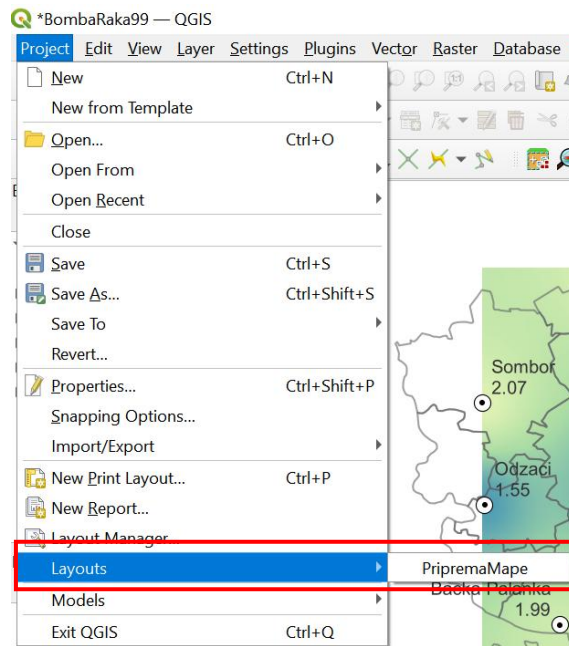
*BombaRaka99 — QGIS

Project Edit View Layer Settings Plugins Vector Raster Database

New Ctrl+N
New from Template
Open... Ctrl+O
Open From
Open Recent
Close
Save Ctrl+S
Save As... Ctrl+Shift+S
Save To
Revert...
Properties... Ctrl+Shift+P
Snapping Options...
Import/Export
New Print Layout... Ctrl+P
New Report...
Layout Manager...
Layouts
Models
Exit QGIS Ctrl+Q

PripremaMape

Sombor
2.07
Odzaci
1.55
Backa Palanka
1.99